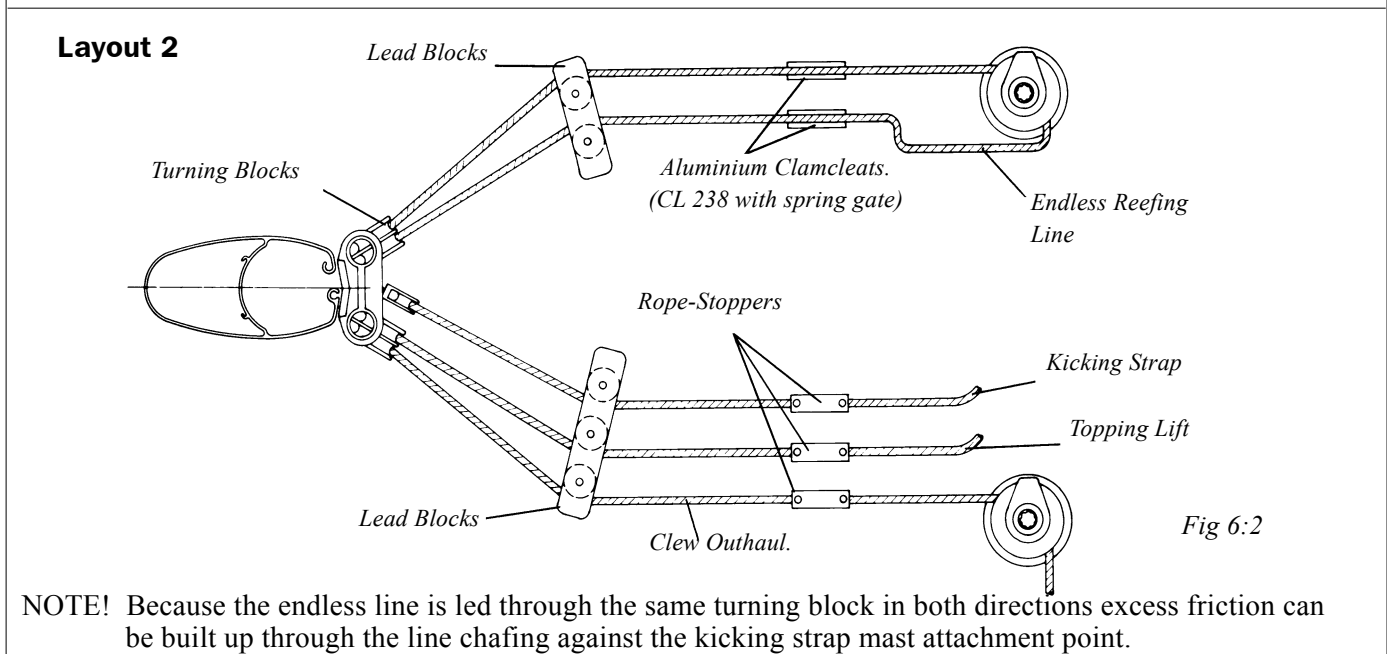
Layout 2

Lead Blocks

Turning Blocks

Aluminium Clamcleats. (CL 238 with spring gate)

Endless Reefing Line

Rope-Stoppers

Kicking Strap

Topping Lift

Lead Blocks

Clew Outhaul.

Fig 6:2

NOTE! Because the endless line is led through the same turning block in both directions excess friction can be built up through the line chafing against the kicking strap mast attachment point.